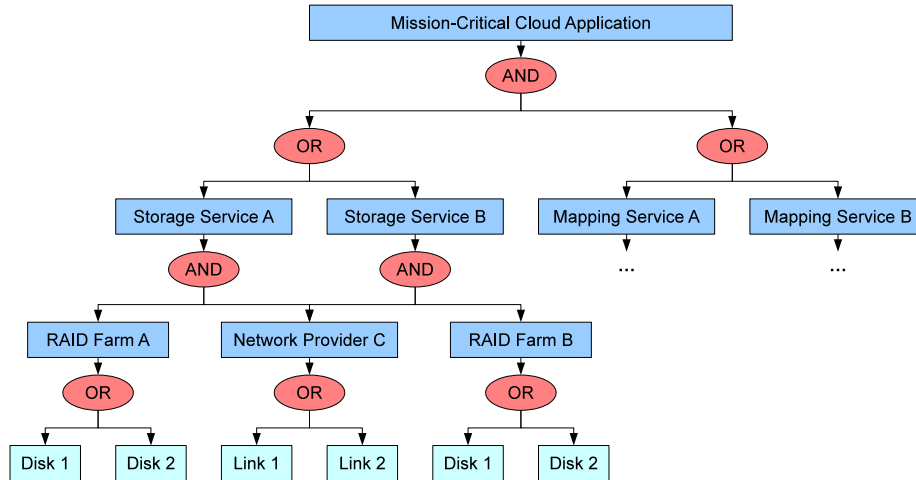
Mission-Critical Cloud Application

AND

OR

OR

Storage Service A

Storage Service B

Mapping Service A

Mapping Service B

AND

AND

...

...

RAID Farm A

Network Provider C

RAID Farm B

OR

OR

OR

Disk 1

Disk 2

Link 1

Link 2

Disk 1

Disk 2